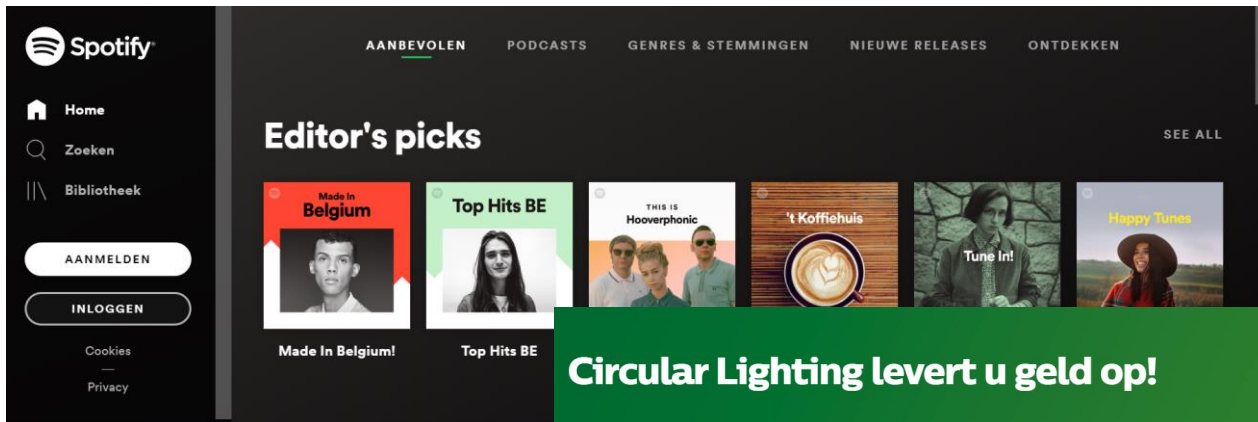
Spotify

Home
Zoeken
Bibliotheek

AANMELDEN
INLOGGEN

Cookies
—
Privacy

AANBEVOLEN PODCASTS GENRES & STEMMINGEN NIEUWE RELEASES ONTDEKKEN

Editor's picks

SEE ALL

Made In Belgium

Top Hits BE

THIS IS Hooverphonic

't Koffiehuis

Tune In!

Happy Tunes

Made In Belgium!

Top Hits BE

Circular Lighting levert u geld op!